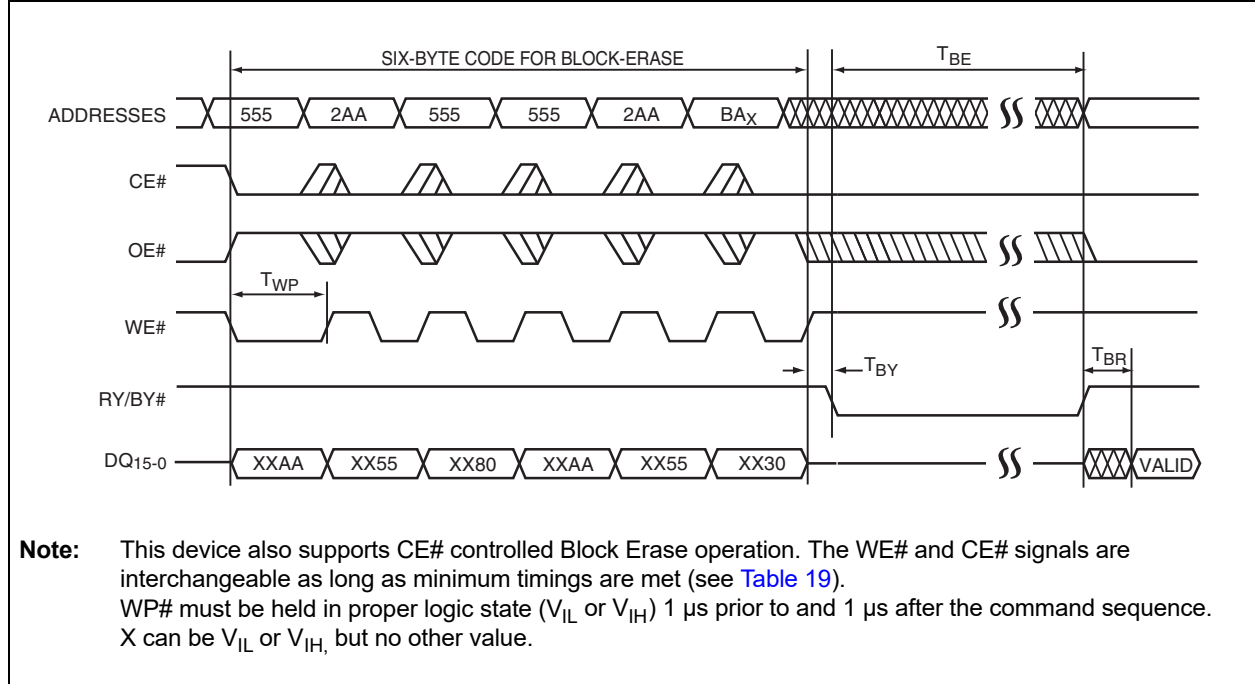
SIX-BYTE CODE FOR BLOCK-ERASE

$T_{BE}$

ADDRESSES

555 2AA 555 555 2AA $BA_X$

CE#

OE#

$T_{WP}$

WE#

$T_{BY}$

$T_{BR}$

RY/BY#

$DQ_{15-0}$

XXAA XX55 XX80 XXAA XX55 XX30

VALID

**Note:** This device also supports CE# controlled Block Erase operation. The WE# and CE# signals are interchangeable as long as minimum timings are met (see Table 19).
WP# must be held in proper logic state ($V_{IL}$ or $V_{IH}$) 1 µs prior to and 1 µs after the command sequence.
X can be $V_{IL}$ or $V_{IH,}$ but no other value.